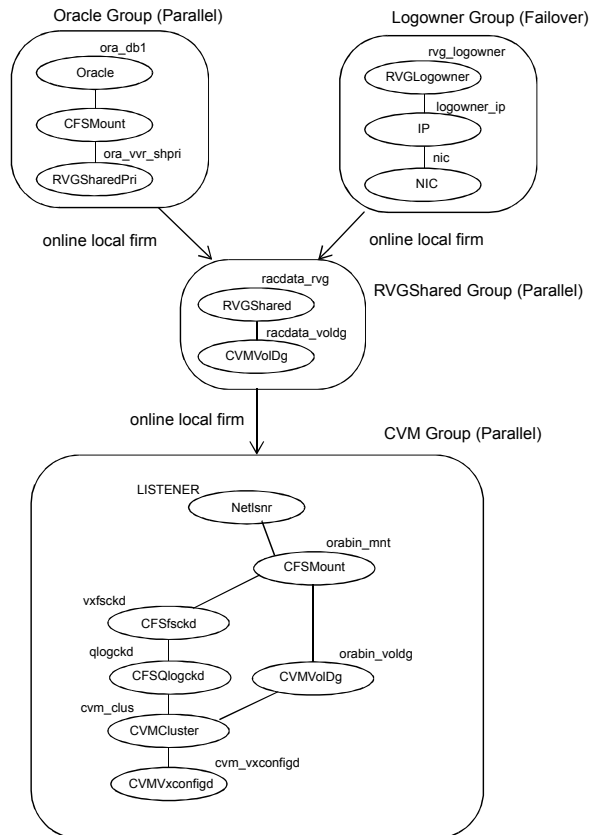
Oracle Group (Parallel)

ora_db1

Oracle

CFSMount

ora_vvr_shpri

RVGSharedPri

Logowner Group (Failover)

rvg_logowner

RVGLogowner

logowner_ip

IP

nic

NIC

online local firm

online local firm

racdata_rvg

RVGShared

racdata_voldg

CVMVolDg

RVGShared Group (Parallel)

online local firm

CVM Group (Parallel)

LISTENER

Netlsnr

orabin_mnt

CFSMount

vxfsckd

CFSfsckd

qlogckd

CFSQlogckd

orabin_voldg

CVMVolDg

cvm_clus

CVMCluster

cvm_vxconfigd

CVMVxconfigd